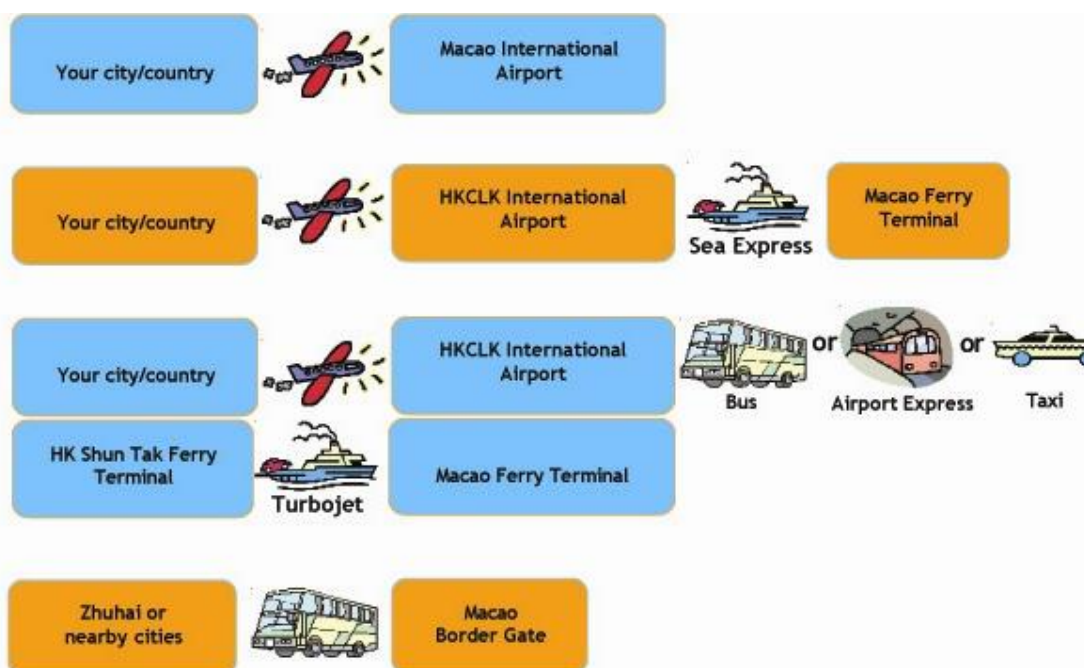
Your city/country

Macao International Airport

Your city/country

HKCLK International Airport

Sea Express

Macao Ferry Terminal

Your city/country

HKCLK International Airport

or

or

Bus

Airport Express

Taxi

HK Shun Tak Ferry Terminal

Turbojet

Macao Ferry Terminal

Zhuhai or nearby cities

Macao Border Gate